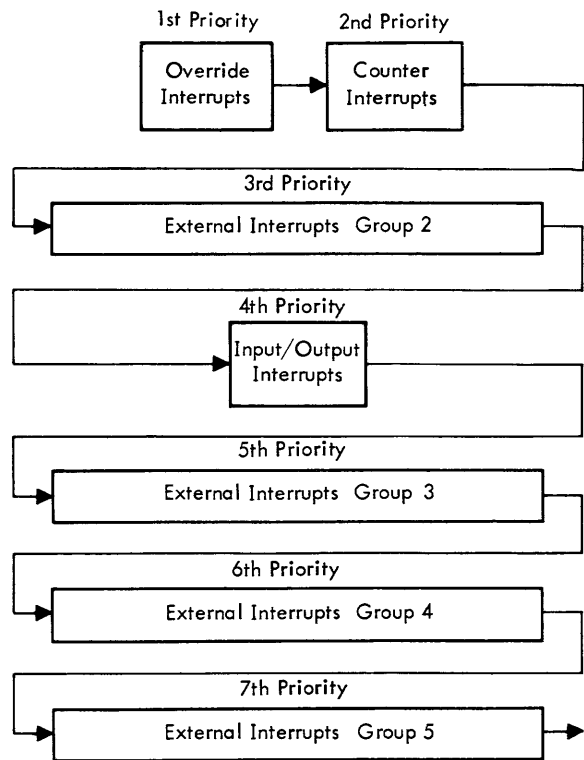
1st Priority

Override Interrupts

2nd Priority

Counter Interrupts

3rd Priority

External Interrupts Group 2

4th Priority

Input/Output Interrupts

5th Priority

External Interrupts Group 3

6th Priority

External Interrupts Group 4

7th Priority

External Interrupts Group 5